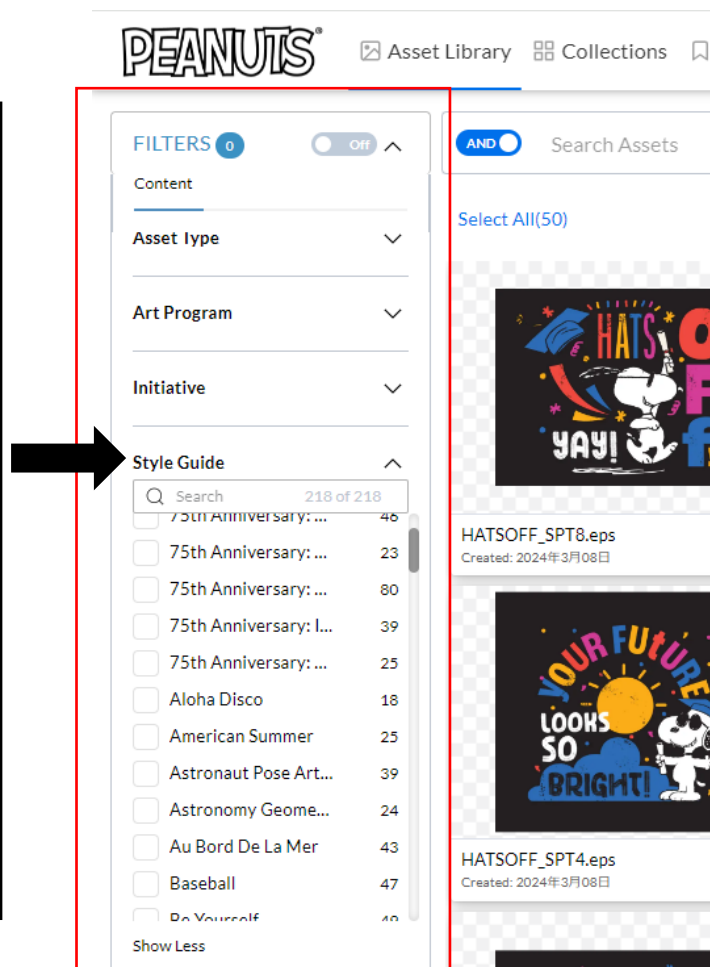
PEANUTS®

Asset Library Collections

FILTERS 0 Off

Content

Asset Type

Art Program

Initiative

Style Guide

Search 218 of 218

75th Anniversary: ... 46

75th Anniversary: ... 23

75th Anniversary: ... 80

75th Anniversary: I... 39

75th Anniversary: ... 25

Aloha Disco 18

American Summer 25

Astronaut Pose Art... 39

Astronomy Geome... 24

Au Bord De La Mer 43

Baseball 47

Be Yourself 49

Show Less

AND Search Assets

Select All(50)

HATS YAY!

HATSOFF_SPT8.eps
Created: 2024年3月08日

YOUR FUTURE LOOKS SO BRIGHT!

HATSOFF_SPT4.eps
Created: 2024年3月08日